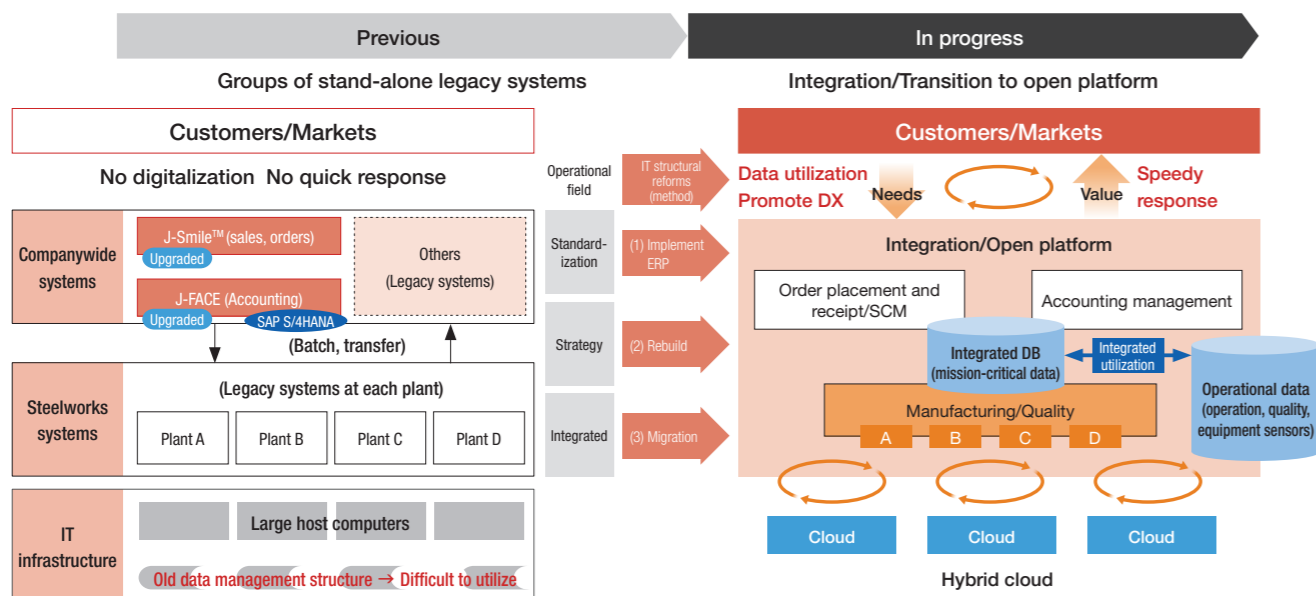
Previous

In progress

Groups of stand-alone legacy systems

Integration/Transition to open platform

Customers/Markets

No digitalization No quick response

Companywide systems

J-Smile$^{TM}$ (sales, orders)

Upgraded

J-FACE (Accounting)

Upgraded

SAP S/4HANA

Others (Legacy systems)

(Batch, transfer)

Steelworks systems

(Legacy systems at each plant)

Plant A

Plant B

Plant C

Plant D

IT infrastructure

Large host computers

Old data management structure → Difficult to utilize

Operational field

IT structural reforms (method)

Standard-ization

(1) Implement ERP

Strategy

(2) Rebuild

Integrated

(3) Migration

Customers/Markets

Data utilization Promote DX

Needs

Value

Speedy response

Integration/Open platform

Order placement and receipt/SCM

Accounting management

Integrated DB (mission-critical data)

Integrated utilization

Operational data (operation, quality, equipment sensors)

Manufacturing/Quality

A

B

C

D

Cloud

Cloud

Cloud

Hybrid cloud